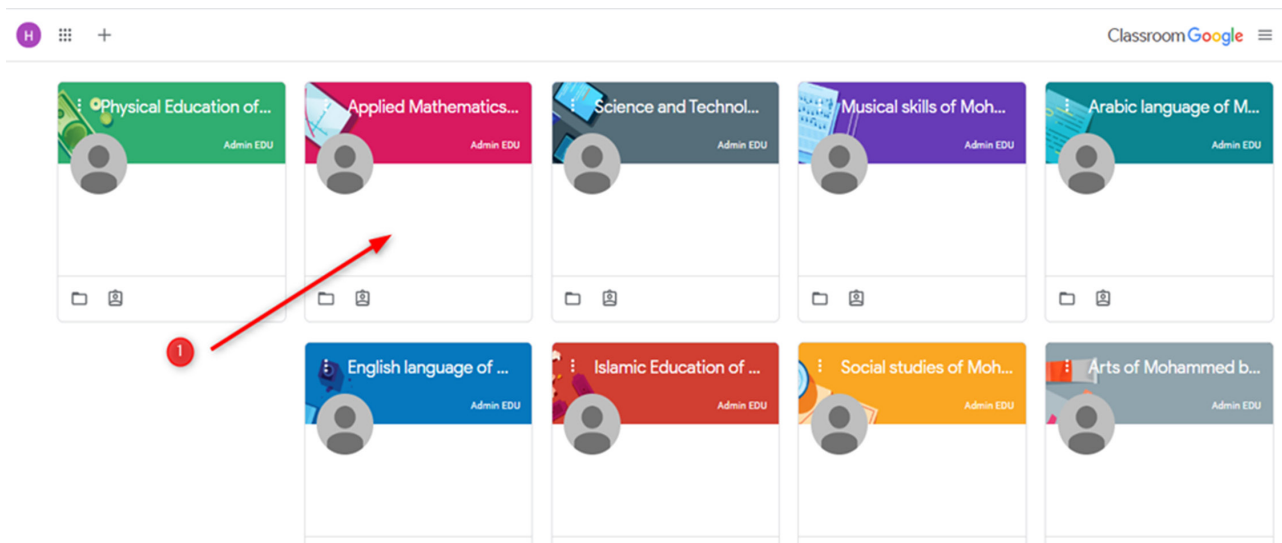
H

+

Classroom Google

Physical Education of...
Admin EDU

Applied Mathematics...
Admin EDU

Science and Technol...
Admin EDU

Musical skills of Moh...
Admin EDU

Arabic language of M...
Admin EDU

1

English language of ...
Admin EDU

Islamic Education of ...
Admin EDU

Social studies of Moh...
Admin EDU

Arts of Mohammed b...
Admin EDU